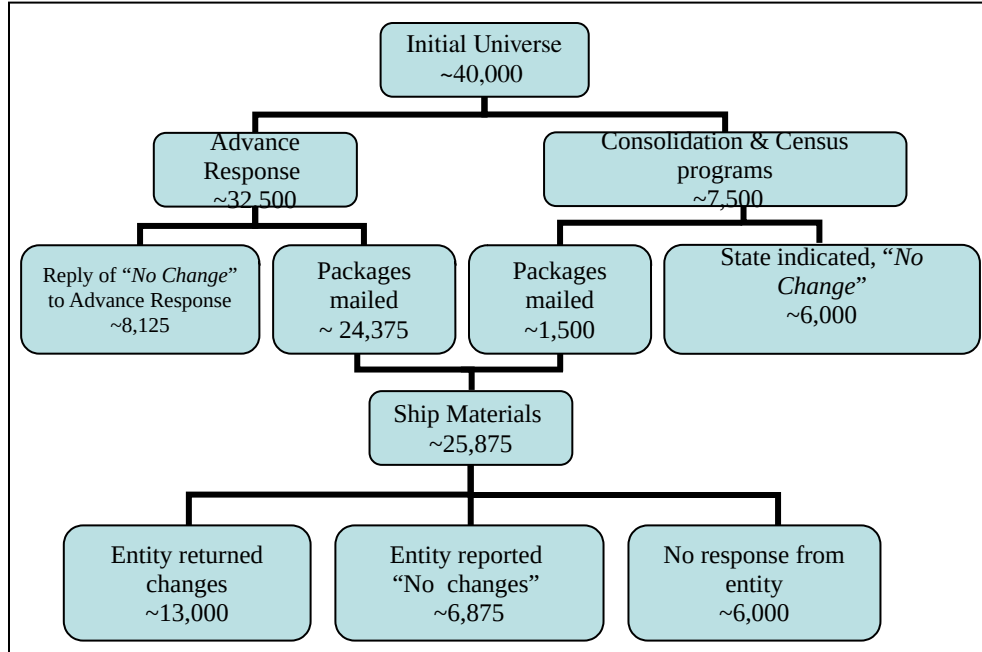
Initial Universe
~40,000

Advance Response
~32,500

Consolidation & Census programs
~7,500

Reply of "*No Change*" to Advance Response
~8,125

Packages mailed
~ 24,375

Packages mailed
~1,500

State indicated, "*No Change*"
~6,000

Ship Materials
~25,875

Entity returned changes
~13,000

Entity reported "No changes"
~6,875

No response from entity
~6,000